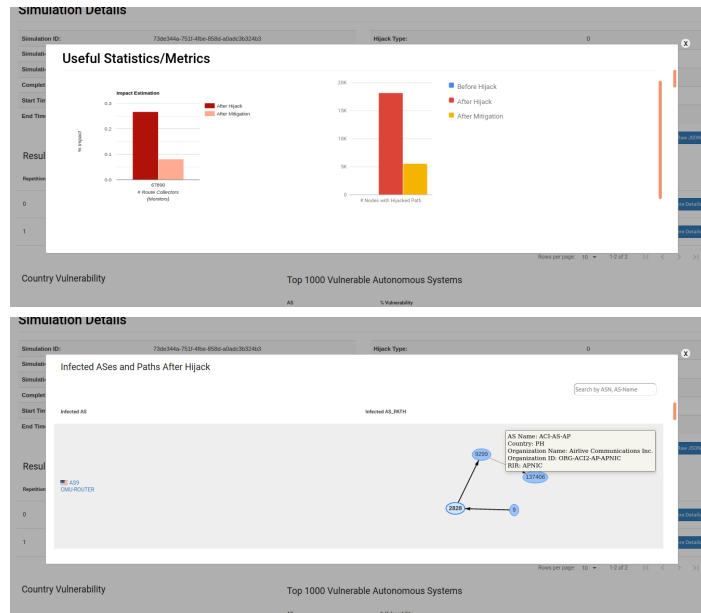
Simulation Details

Simulation ID: 73de344a-751f-4fbe-858d-a0adc3b324b3

Hijack Type: 0

Simulatio

Simulatio

Complet

Start Tim

End Tim

Resul

Repetition

0

1

Useful Statistics/Metrics

Impact Estimation

After Hijack

After Mitigation

% Impact

0.3

0.2

0.1

0.0

67890

# Route Collectors (Monitors)

25K

15K

10K

5K

0

# Nodes with Hijacked Path

Before Hijack

After Hijack

After Mitigation

Rows per page: 10 1-2 of 2

Country Vulnerability

Top 1000 Vulnerable Autonomous Systems

AS

% Vulnerability

Simulation Details

Simulation ID: 73de344a-751f-4fbe-858d-a0adc3b324b3

Hijack Type: 0

Simulatio

Simulatio

Complet

Start Tim

End Tim

Resul

Repetition

0

1

Infected ASes and Paths After Hijack

Search by ASN, AS-Name

Infected AS

Infected AS_PATH

AS9

CMU-ROUTER

AS Name: ACI-AS-AP
Country: PH
Organization Name: Airlive Communications Inc.
Organization ID: ORG-ACI2-AP-APNIC
RIR: APNIC

3259

137406

2828

9

Rows per page: 10 1-2 of 2

Country Vulnerability

Top 1000 Vulnerable Autonomous Systems